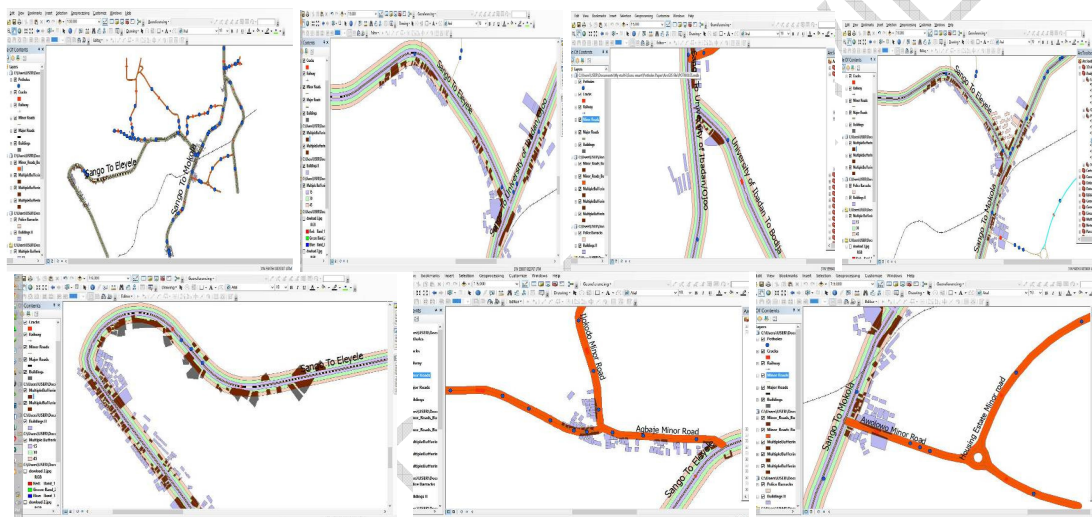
Sango To Eleyele
Sango To Mokola
Layers
Potholes
Cracks
Railway
Minor Roads
Major Roads
Buildings
Minor_Roads_Bu
MultipleBufferin
MultipleBufferin
Police Barracks
Buildings II

Sango To Eleyele
University of Ibadan To Ojoo
Contents
Cracks
Railway
Minor Roads
Major Roads
Buildings
MultipleBufferin
MultipleBufferin
Buildings II

University of Ibadan To Ojoo
University of Ibadan To Bodija
Potholes
Railway
Minor Roads
Major Roads
Buildings
MultipleBufferin
MultipleBufferin
Police Barracks
Buildings II

Sango To Eleyele
Sango To Mokola
Cracks
Railway
Major Roads
Buildings
MultipleBufferin
MultipleBufferin
Police Barracks
Buildings II

Sango To Eleyele
Contents
Cracks
Railway
Minor Roads
Major Roads
Buildings
MultipleBufferin
MultipleBufferin
Buildings II
download 2.jpg
RGB
Red: Band_1
Green: Band_2
Blue: Band_3

Agbale Minor Road
Sango To Eleyele
Railway
Minor Roads
Buildings
MultipleBufferin
MultipleBufferin
Police Barracks
Buildings II

Sango To Mokola
Awolowo Minor Road
Housing Estate Minor road
Layers
Potholes
Cracks
Railway
Minor Roads
Buildings
Minor_Roads_Bu
Minor Roads_Bu
MultipleBufferin
MultipleBufferin
Police Barracks
Buildings II